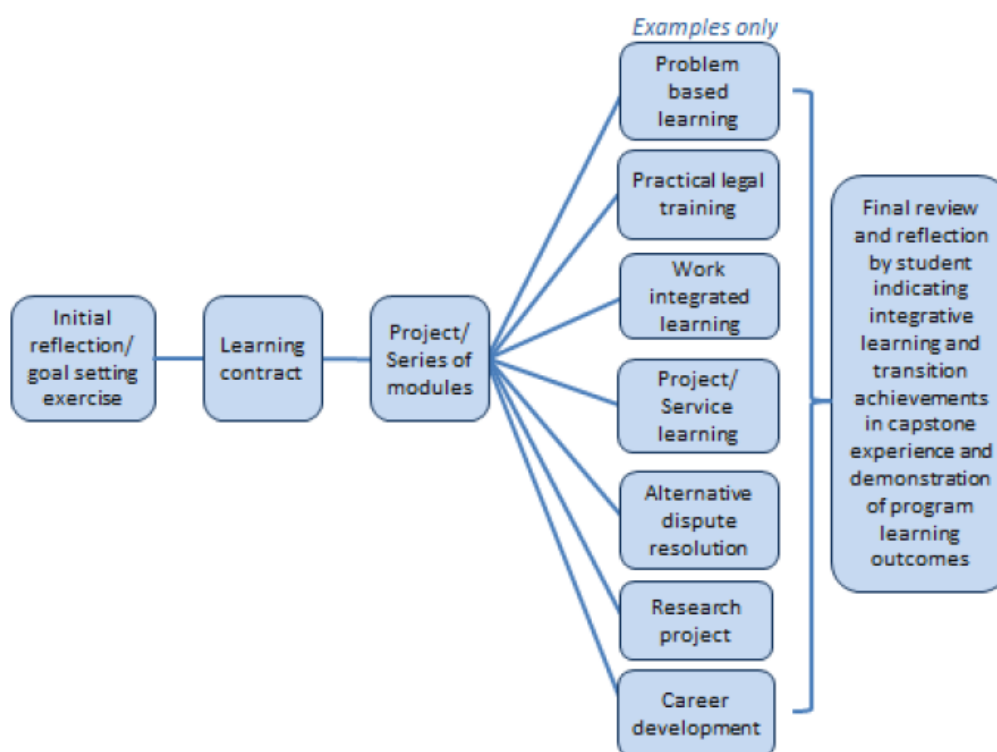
Initial reflection/ goal setting exercise

Learning contract

Project/ Series of modules

Examples only

Problem based learning

Practical legal training

Work integrated learning

Project/ Service learning

Alternative dispute resolution

Research project

Career development

Final review and reflection by student indicating integrative learning and transition achievements in capstone experience and demonstration of program learning outcomes